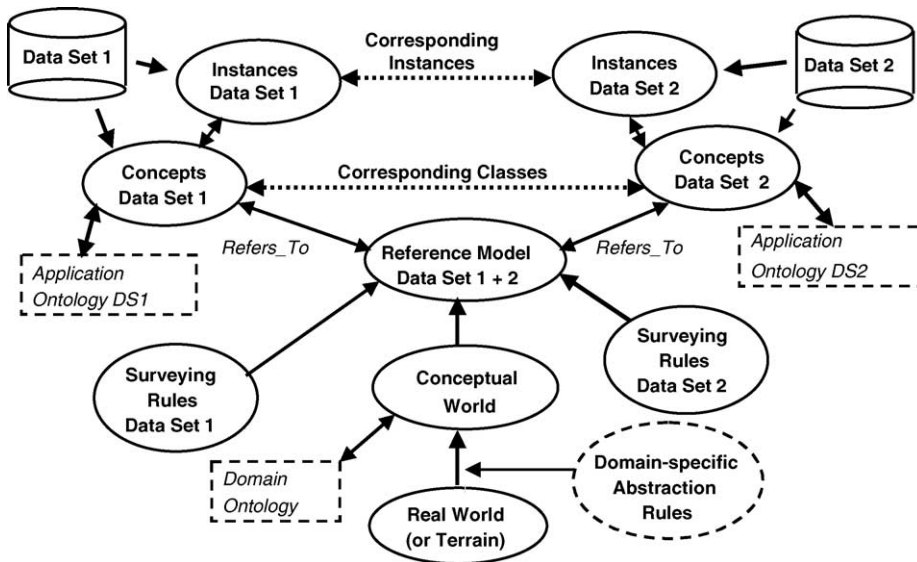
Data Set 1

Instances Data Set 1

Corresponding Instances

Instances Data Set 2

Data Set 2

Concepts Data Set 1

Corresponding Classes

Concepts Data Set 2

Application Ontology DS1

Refers_To

Reference Model Data Set 1 + 2

Refers_To

Application Ontology DS2

Surveying Rules Data Set 1

Conceptual World

Surveying Rules Data Set 2

Domain Ontology

Domain-specific Abstraction Rules

Real World (or Terrain)